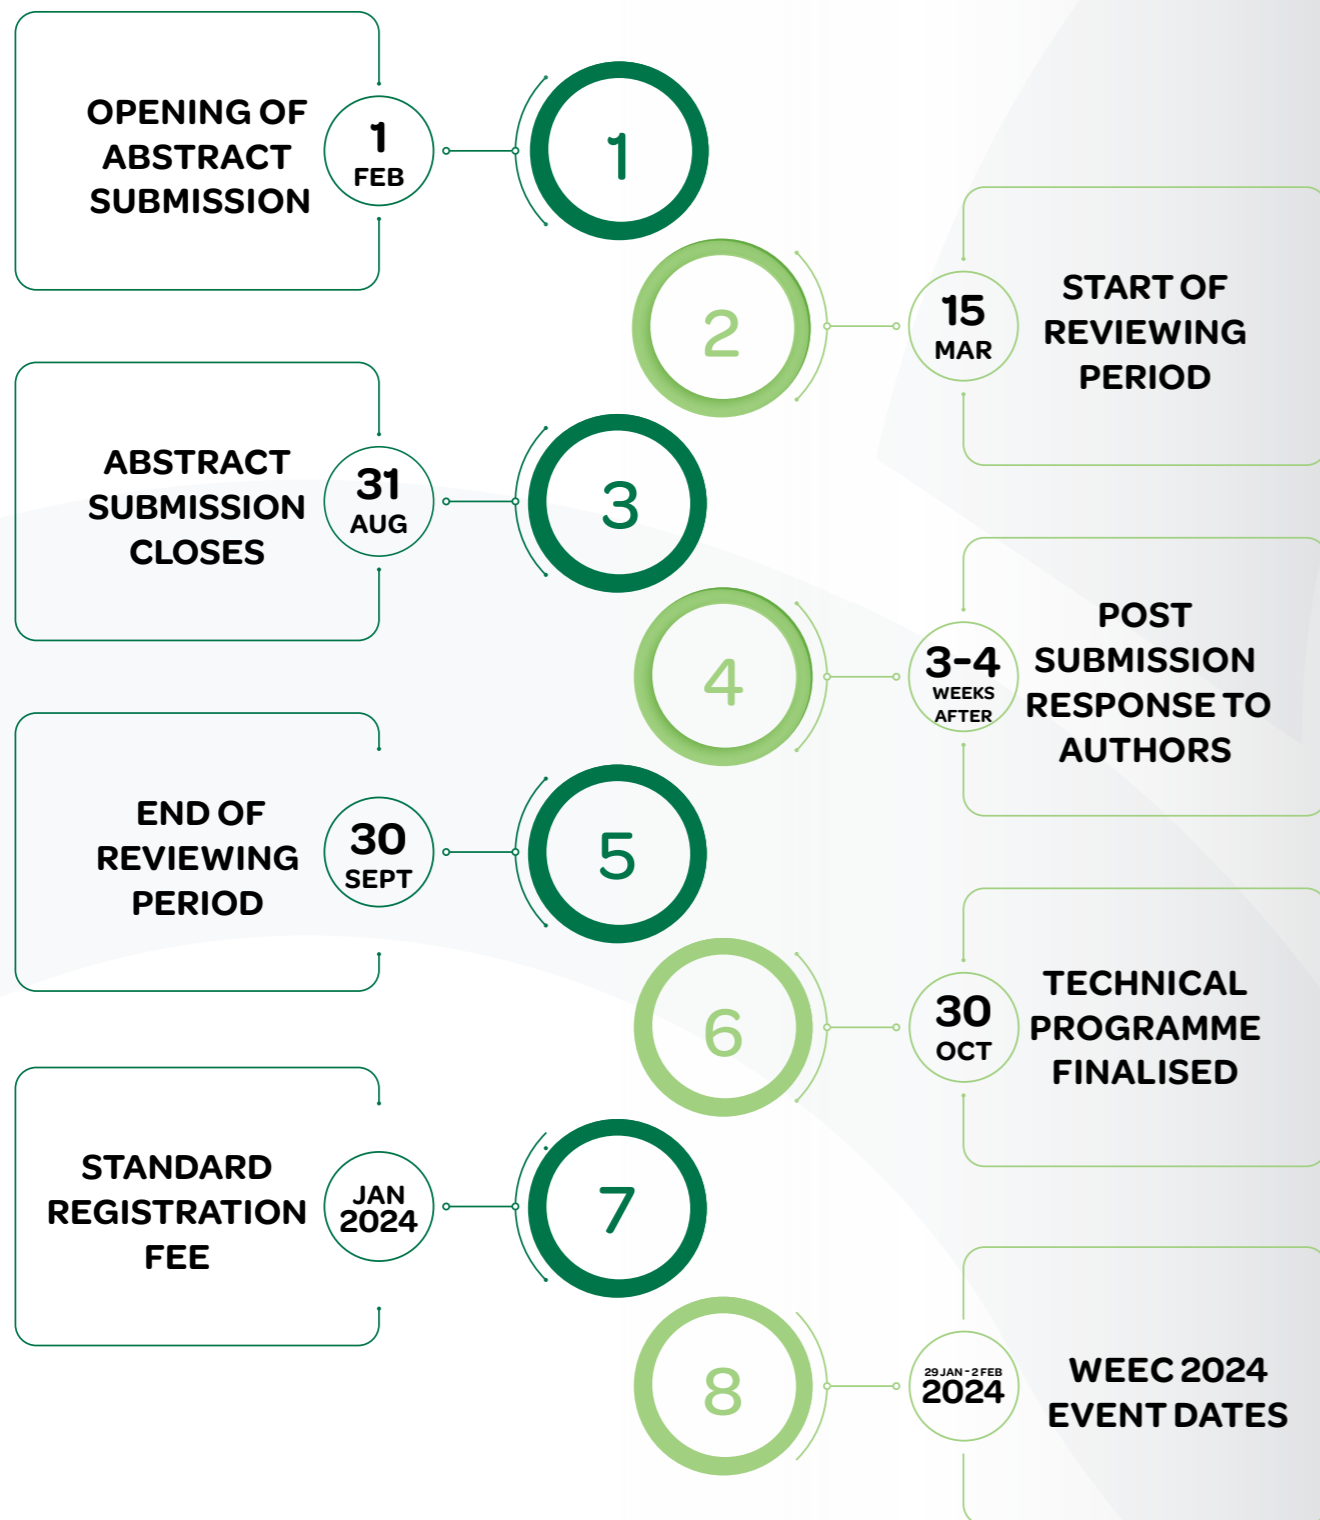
OPENING OF ABSTRACT SUBMISSION

1 FEB

1

2

15 MAR

START OF REVIEWING PERIOD

ABSTRACT SUBMISSION CLOSES

31 AUG

3

4

3-4 WEEKS AFTER

POST SUBMISSION RESPONSE TO AUTHORS

END OF REVIEWING PERIOD

30 SEPT

5

6

30 OCT

TECHNICAL PROGRAMME FINALISED

STANDARD REGISTRATION FEE

JAN 2024

7

8

29 JAN - 2 FEB 2024

WEEC 2024 EVENT DATES